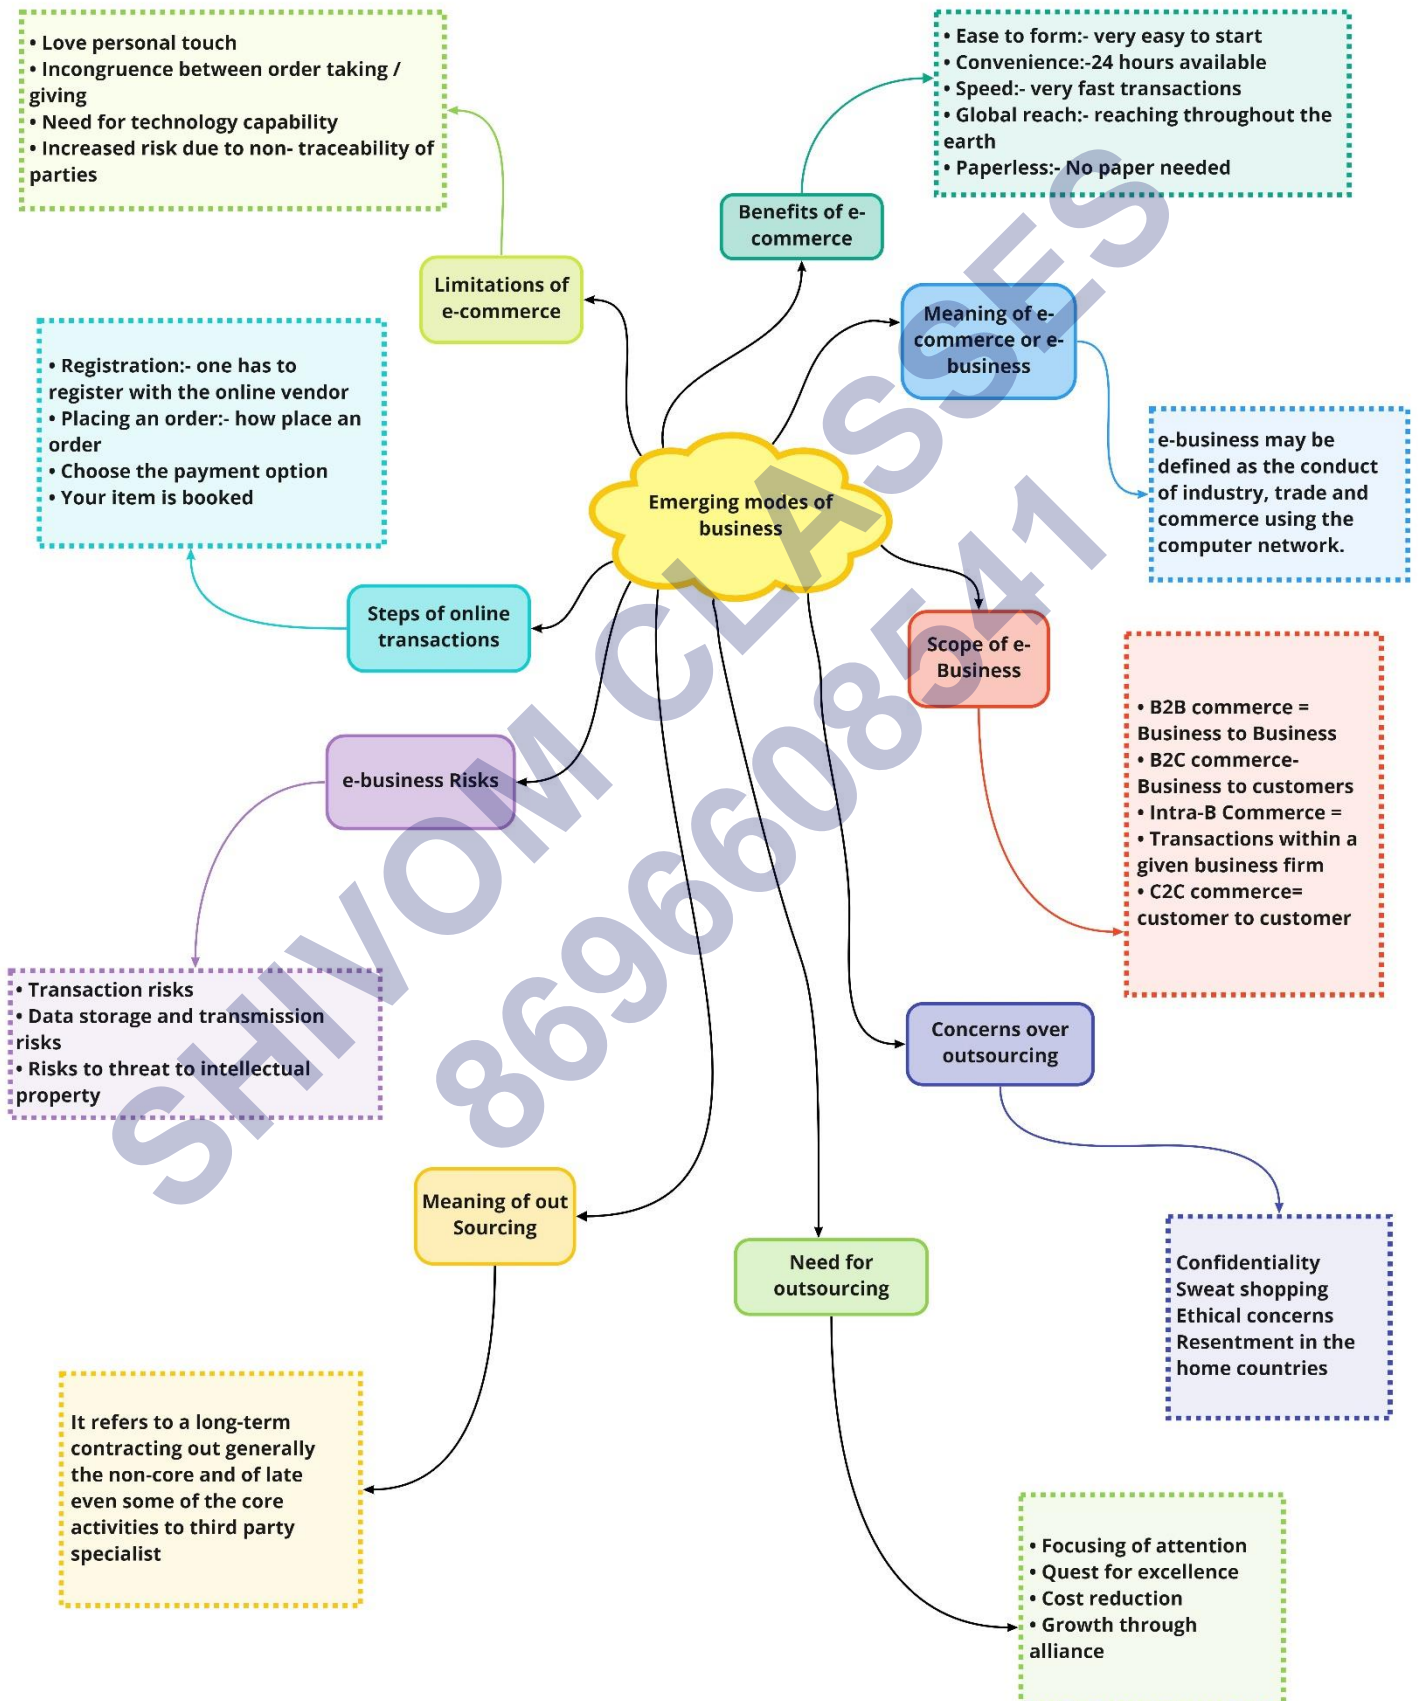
• Love personal touch
• Incongruence between order taking / giving
• Need for technology capability
• Increased risk due to non- traceability of parties

• Ease to form:- very easy to start
• Convenience:-24 hours available
• Speed:- very fast transactions
• Global reach:- reaching throughout the earth
• Paperless:- No paper needed

Benefits of e-commerce

Limitations of e-commerce

Meaning of e-commerce or e-business

• Registration:- one has to register with the online vendor
• Placing an order:- how place an order
• Choose the payment option
• Your item is booked

e-business may be defined as the conduct of industry, trade and commerce using the computer network.

Emerging modes of business

Steps of online transactions

Scope of e-Business

• B2B commerce = Business to Business
• B2C commerce- Business to customers
• Intra-B Commerce =
• Transactions within a given business firm
• C2C commerce= customer to customer

e-business Risks

• Transaction risks
• Data storage and transmission risks
• Risks to threat to intellectual property

Concerns over outsourcing

Meaning of out Sourcing

Need for outsourcing

Confidentiality
Sweat shopping
Ethical concerns
Resentment in the home countries

It refers to a long-term contracting out generally the non-core and of late even some of the core activities to third party specialist

• Focusing of attention
• Quest for excellence
• Cost reduction
• Growth through alliance

SHIVOM CLASSES 8696608541